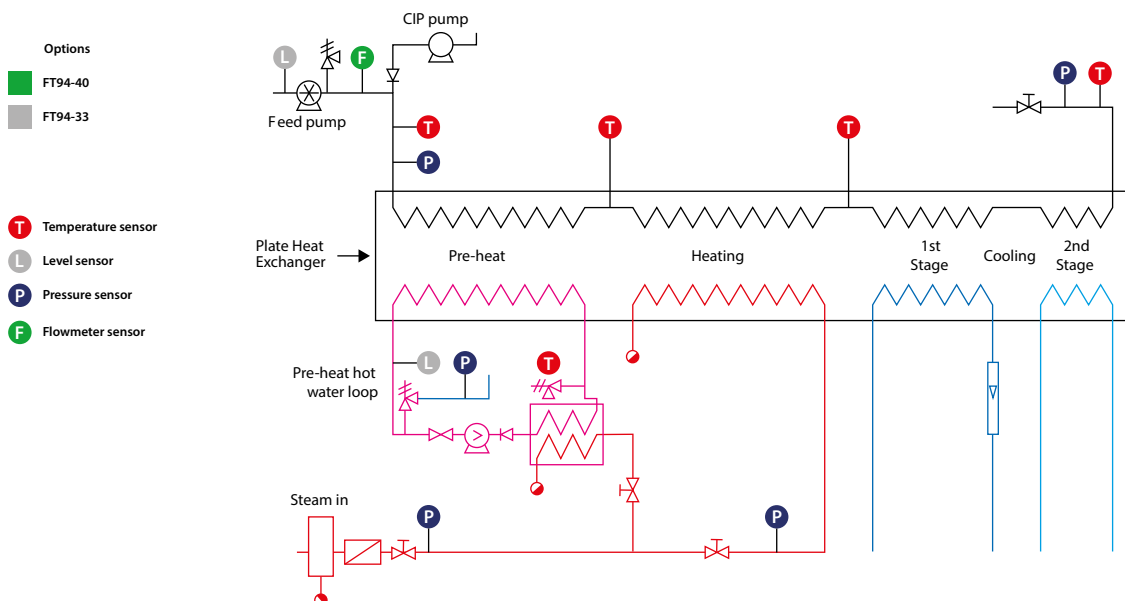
Options

FT94-40

FT94-33

T Temperature sensor

L Level sensor

P Pressure sensor

F Flowmeter sensor

CIP pump

L

F

Feed pump

T

P

T

T

P

T

Plate Heat Exchanger

Pre-heat

Heating

1st Stage

Cooling

2nd Stage

Pre-heat hot water loop

L

P

T

Steam in

P

P